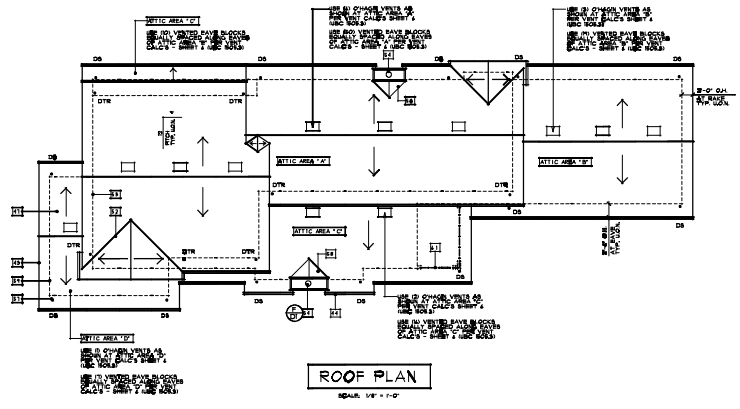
ATTIC AREA "C"

USE (5) VENTED EAVE BLOCKS EQUALLY SPACED ALONG EAVES OF ATTIC AREA "C" PER VENT CALC'S - SHEET 4 (USC 1505.3)

USE (5) O'HAGIN VENTS AS SHOWN AT ATTIC AREA "A" PER VENT CALC'S SHEET 4 (USC 1505.3)

USE (50) VENTED EAVE BLOCKS EQUALLY SPACED ALONG EAVES OF ATTIC AREA "A" PER VENT CALC'S - SHEET 4 (USC 1505.3)

USE (2) O'HAGIN VENTS AS SHOWN AT ATTIC AREA "B" PER VENT CALC'S SHEET 4 (USC 1505.3)

USE (11) VENTED EAVE BLOCKS EQUALLY SPACED ALONG EAVES OF ATTIC AREA "B" PER VENT CALC'S - SHEET 4 (USC 1505.3)

DS DS DS DS DS DS DS DS DS DS

DTR DTR DTR DTR DTR

2'-0" O.H. AT RAKE TYP. U.O.N.

ATTIC AREA "A"

ATTIC AREA "B"

ATTIC AREA "C"

ATTIC AREA "D"

S1 S2 S3 S4 S5 S6 S7 S8

USE (2) O'HAGIN VENTS AS SHOWN AT ATTIC AREA "C" PER VENT CALC'S SHEET 4 (USC 1505.3)

USE (14) VENTED EAVE BLOCKS EQUALLY SPACED ALONG EAVES OF ATTIC AREA "C" PER VENT CALC'S - SHEET 4 (USC 1505.3)

USE (1) O'HAGIN VENTS AS SHOWN AT ATTIC AREA "D" PER VENT CALC'S SHEET 4 (USC 1505.3)

USE (7) VENTED EAVE BLOCKS EQUALLY SPACED ALONG EAVES OF ATTIC AREA "D" PER VENT CALC'S - SHEET 4 (USC 1505.3)

ROOF PLAN

SCALE: 1/8" = 1'-0"